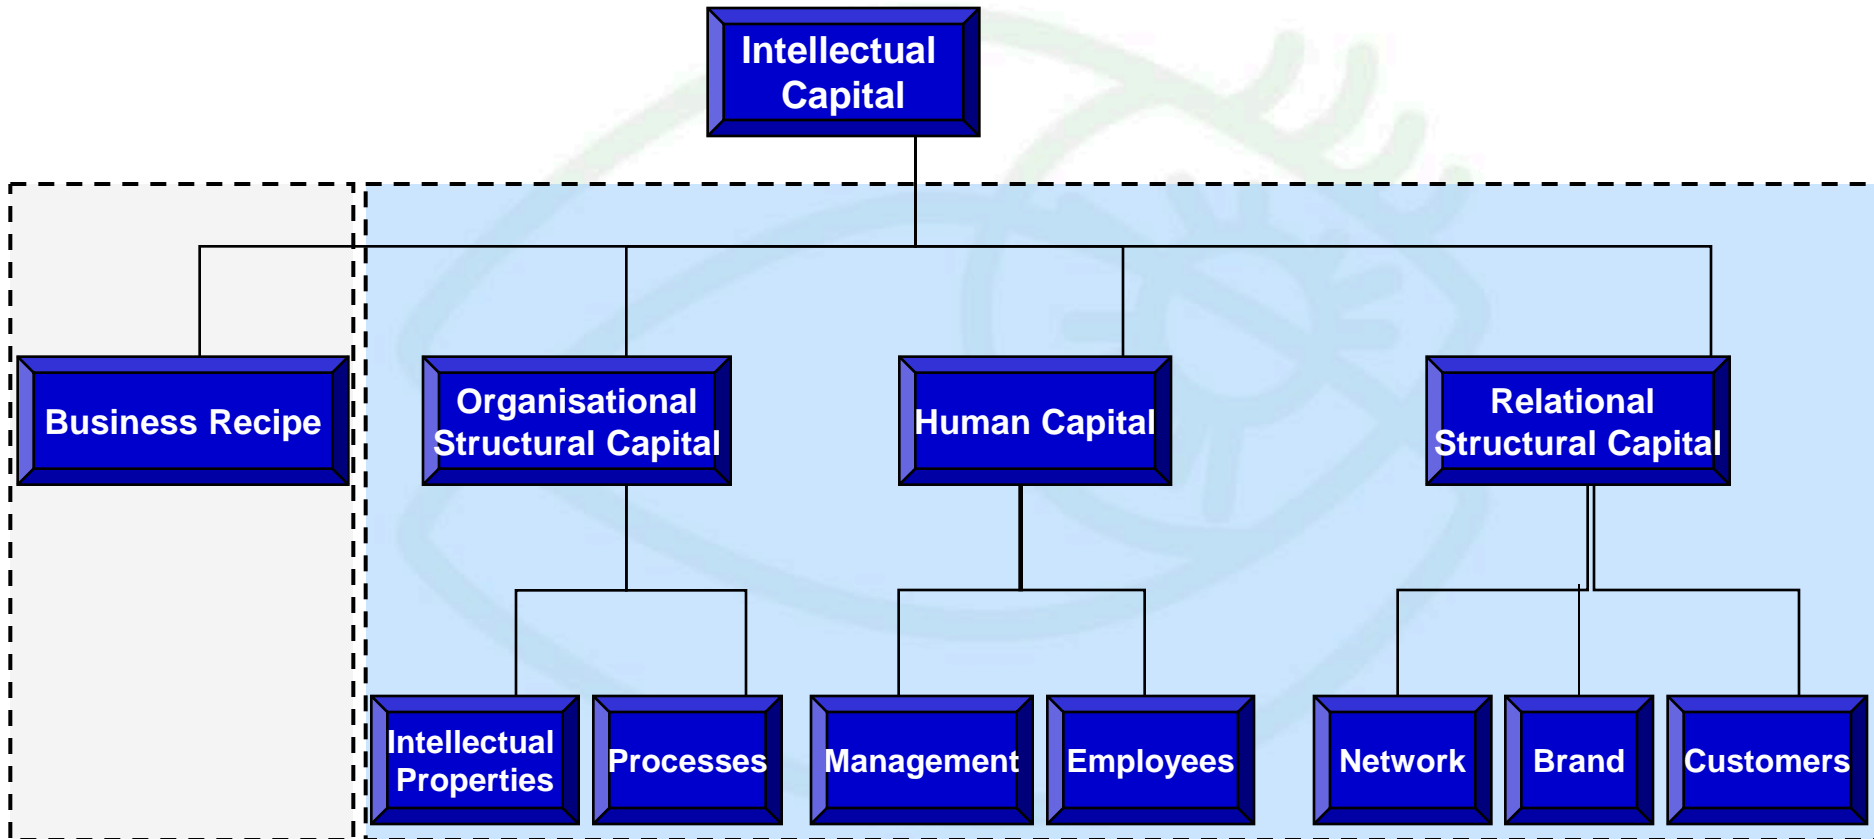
Intellectual Capital

Business Recipe

Organisational Structural Capital

Human Capital

Relational Structural Capital

Intellectual Properties

Processes

Management

Employees

Network

Brand

Customers